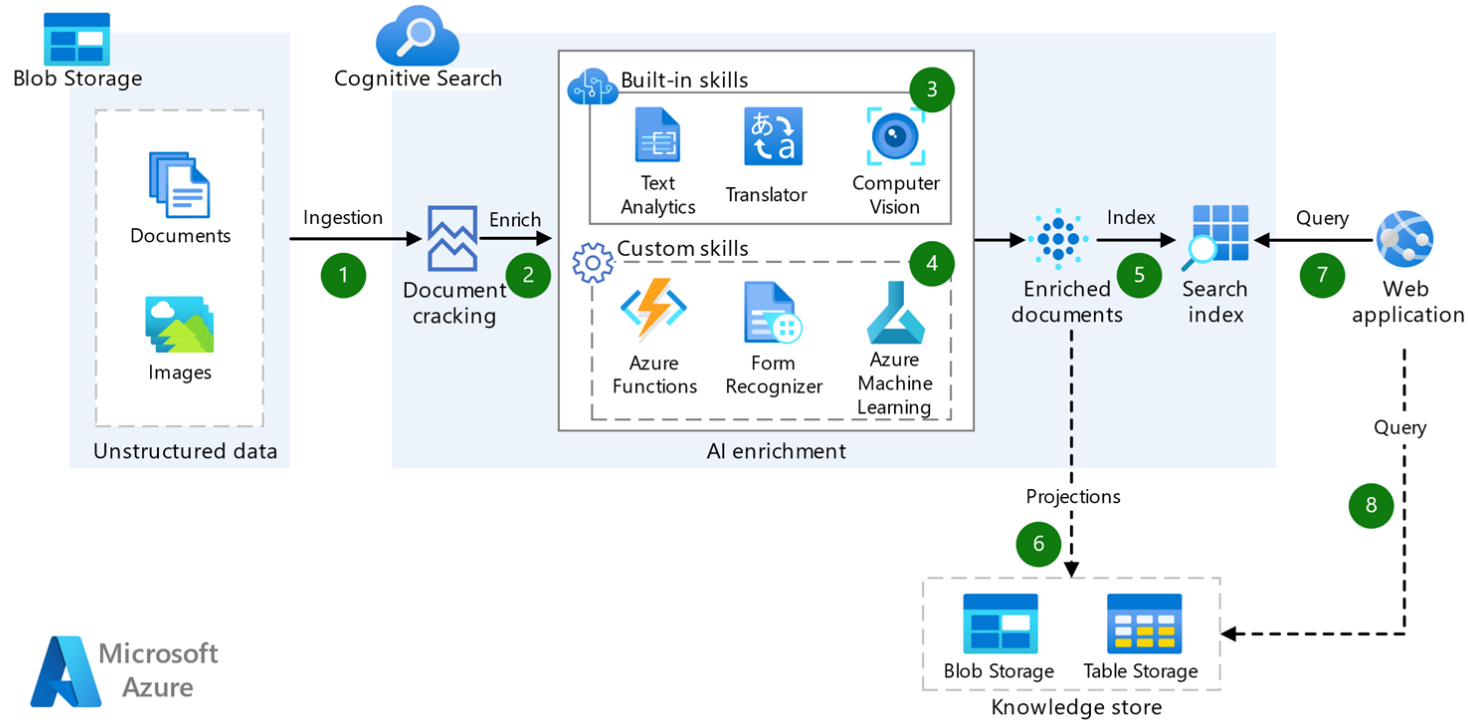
Blob Storage

Cognitive Search

Documents

Images

Unstructured data

Ingestion

1

Document cracking

Enrich

2

Built-in skills

3

Text Analytics

Translator

Computer Vision

Custom skills

4

Azure Functions

Form Recognizer

Azure Machine Learning

AI enrichment

Enriched documents

Index

5

Search index

Query

7

Web application

Projections

6

Query

8

Blob Storage

Table Storage

Knowledge store

Microsoft Azure